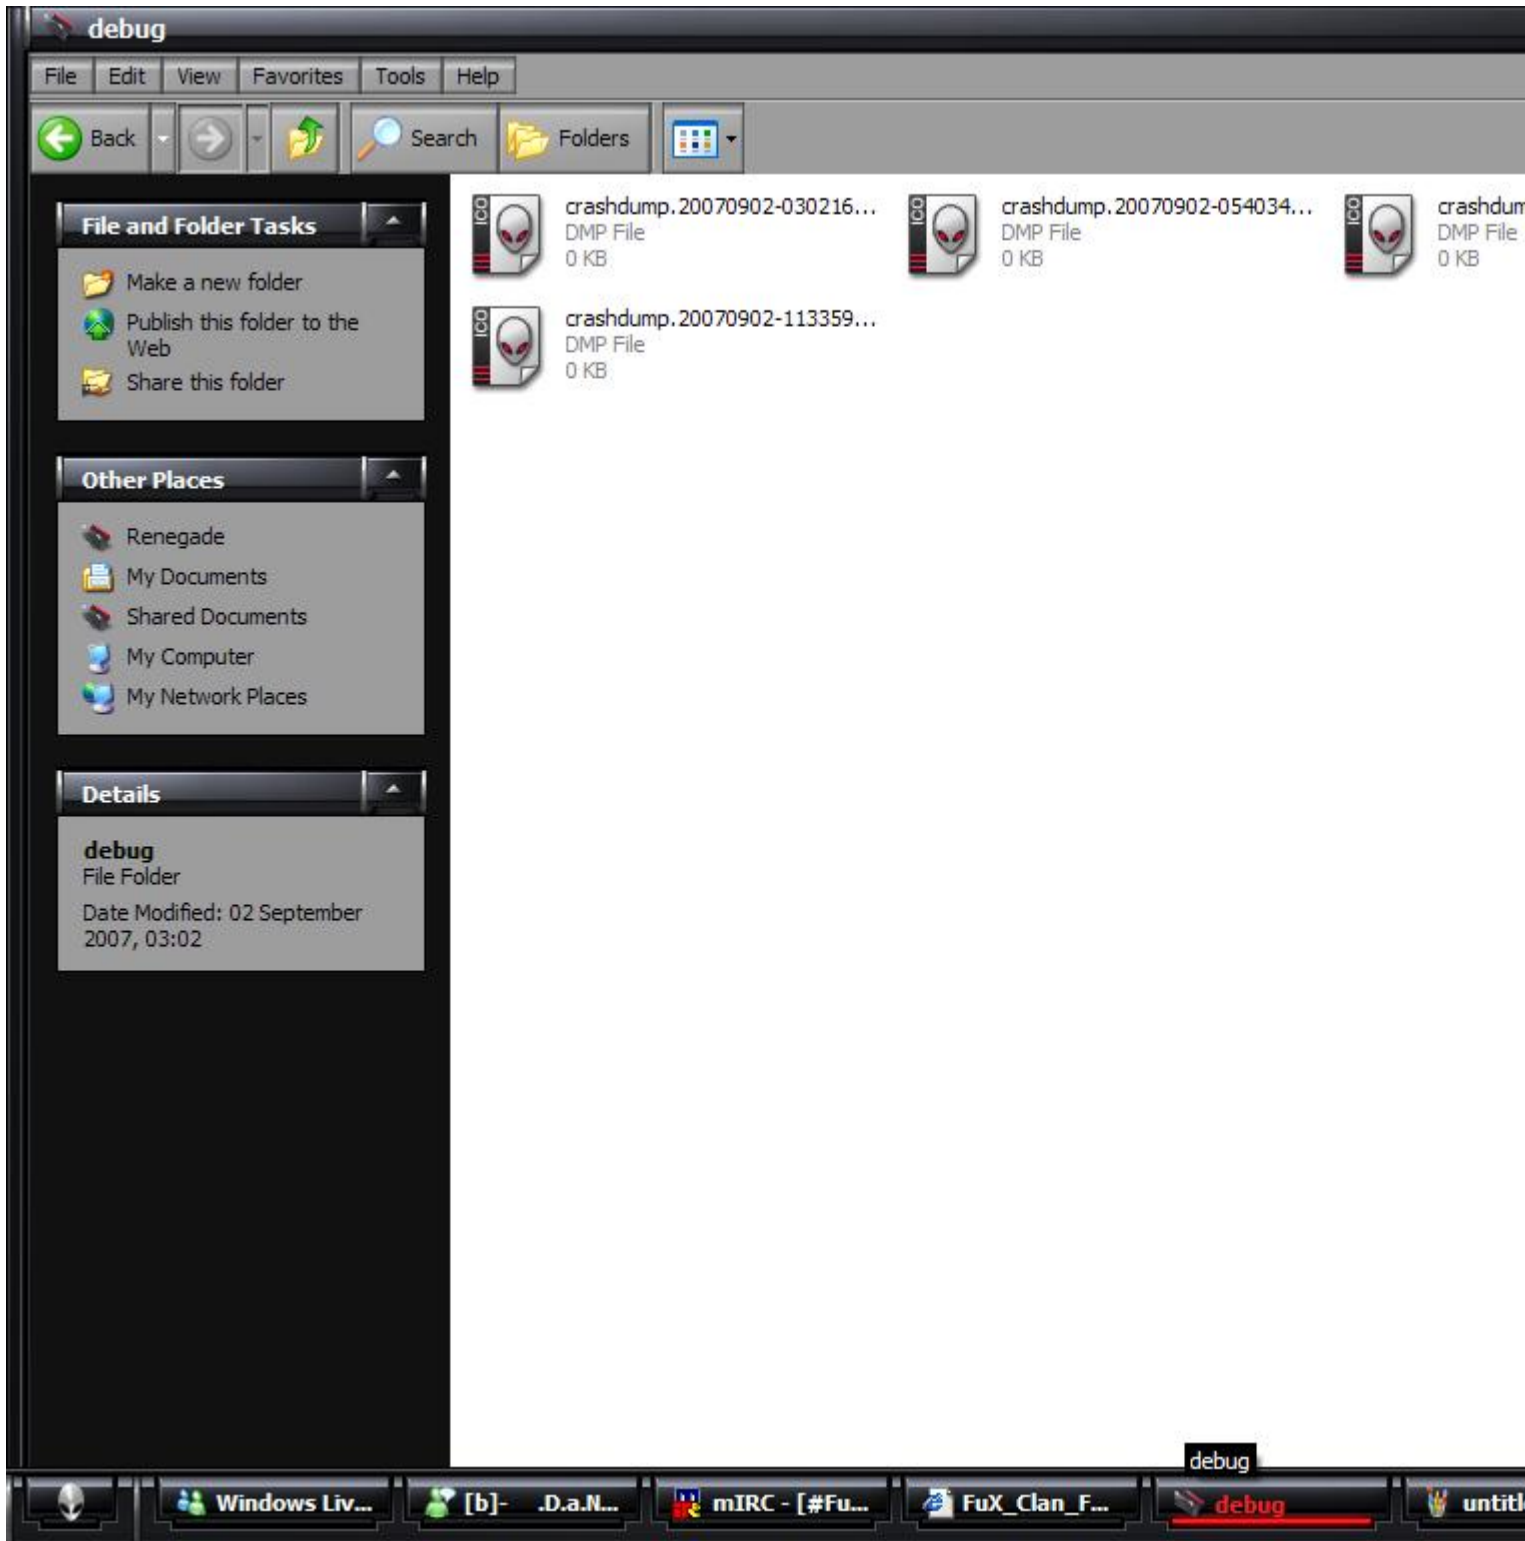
debug

File | Edit | View | Favorites | Tools | Help

Back | Search | Folders

File and Folder Tasks

Make a new folder
Publish this folder to the Web
Share this folder

Other Places

Renegade
My Documents
Shared Documents
My Computer
My Network Places

Details

debug
File Folder
Date Modified: 02 September 2007, 03:02

ICO crashdump.20070902-030216...
DMP File
0 KB

ICO crashdump.20070902-054034...
DMP File
0 KB

ICO crashdum
DMP File
0 KB

ICO crashdump.20070902-113359...
DMP File
0 KB

debug

Windows Liv... | [b]- .D.a.N... | mIRC - [#Fu... | FuX_Clan_F... | debug | untitl